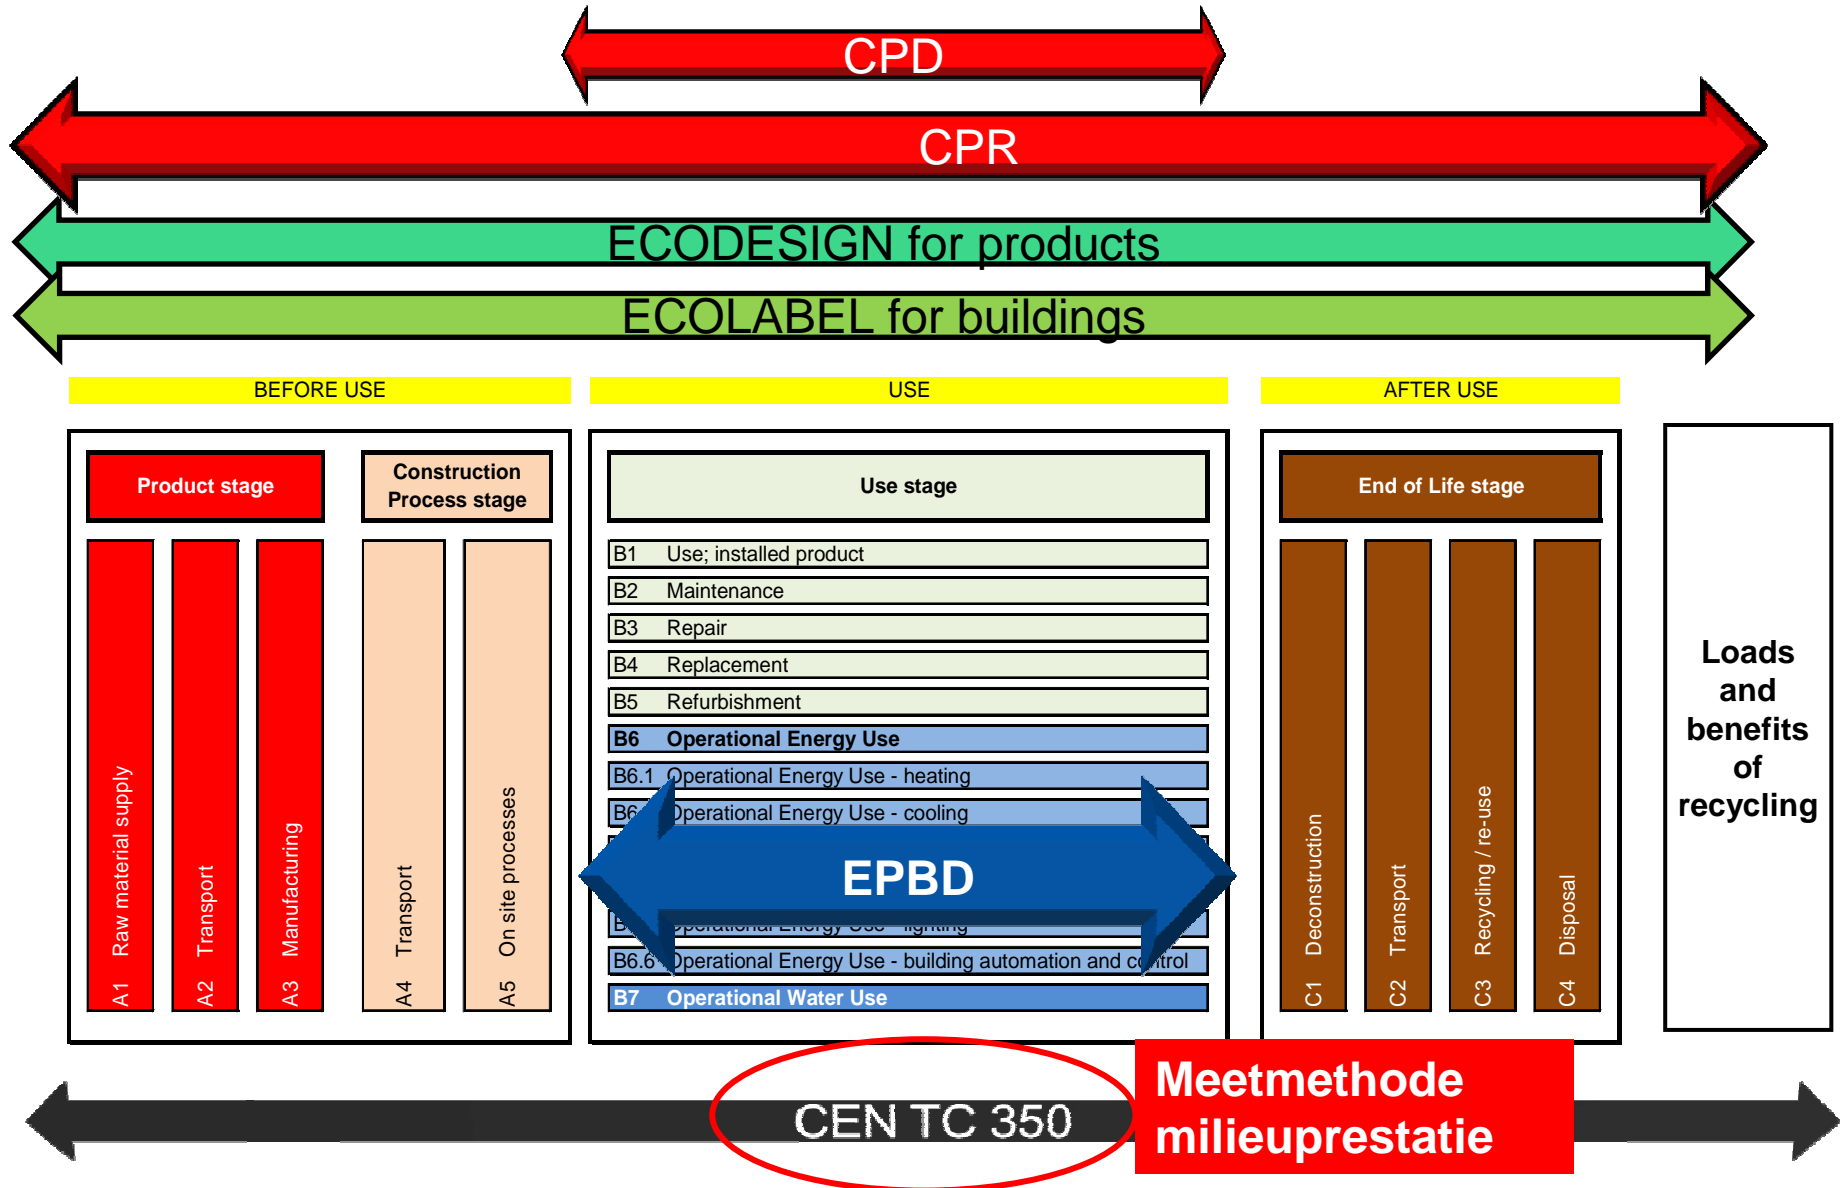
CPD

CPR

ECODESIGN for products

ECOLABEL for buildings

BEFORE USE

USE

AFTER USE

Product stage

Construction Process stage

A1 Raw material supply

A2 Transport

A3 Manufacturing

A4 Transport

A5 On site processes

Use stage

B1 Use; installed product

B2 Maintenance

B3 Repair

B4 Replacement

B5 Refurbishment

B6 Operational Energy Use

B6.1 Operational Energy Use - heating

B6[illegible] Operational Energy Use - cooling

EPBD

B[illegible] Operational Energy Use - lighting

B6.6 Operational Energy Use - building automation and control

B7 Operational Water Use

End of Life stage

C1 Deconstruction

C2 Transport

C3 Recycling / re-use

C4 Disposal

Loads and benefits of recycling

CEN TC 350

Meetmethode milieuprestatie